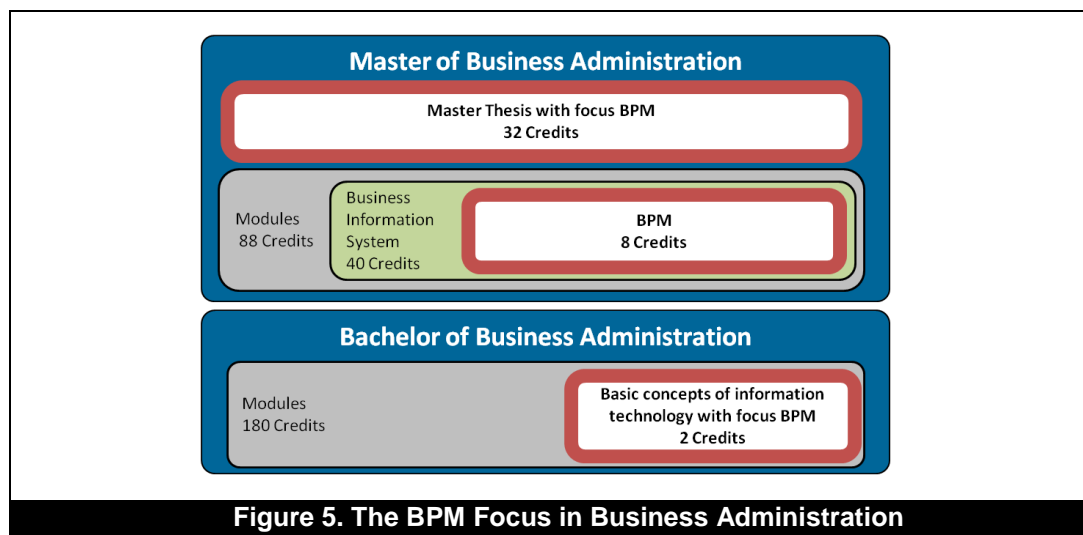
Master of Business Administration

Master Thesis with focus BPM
32 Credits

Modules
88 Credits

Business Information System
40 Credits

BPM
8 Credits

Bachelor of Business Administration

Modules
180 Credits

Basic concepts of information technology with focus BPM
2 Credits

Figure 5. The BPM Focus in Business Administration